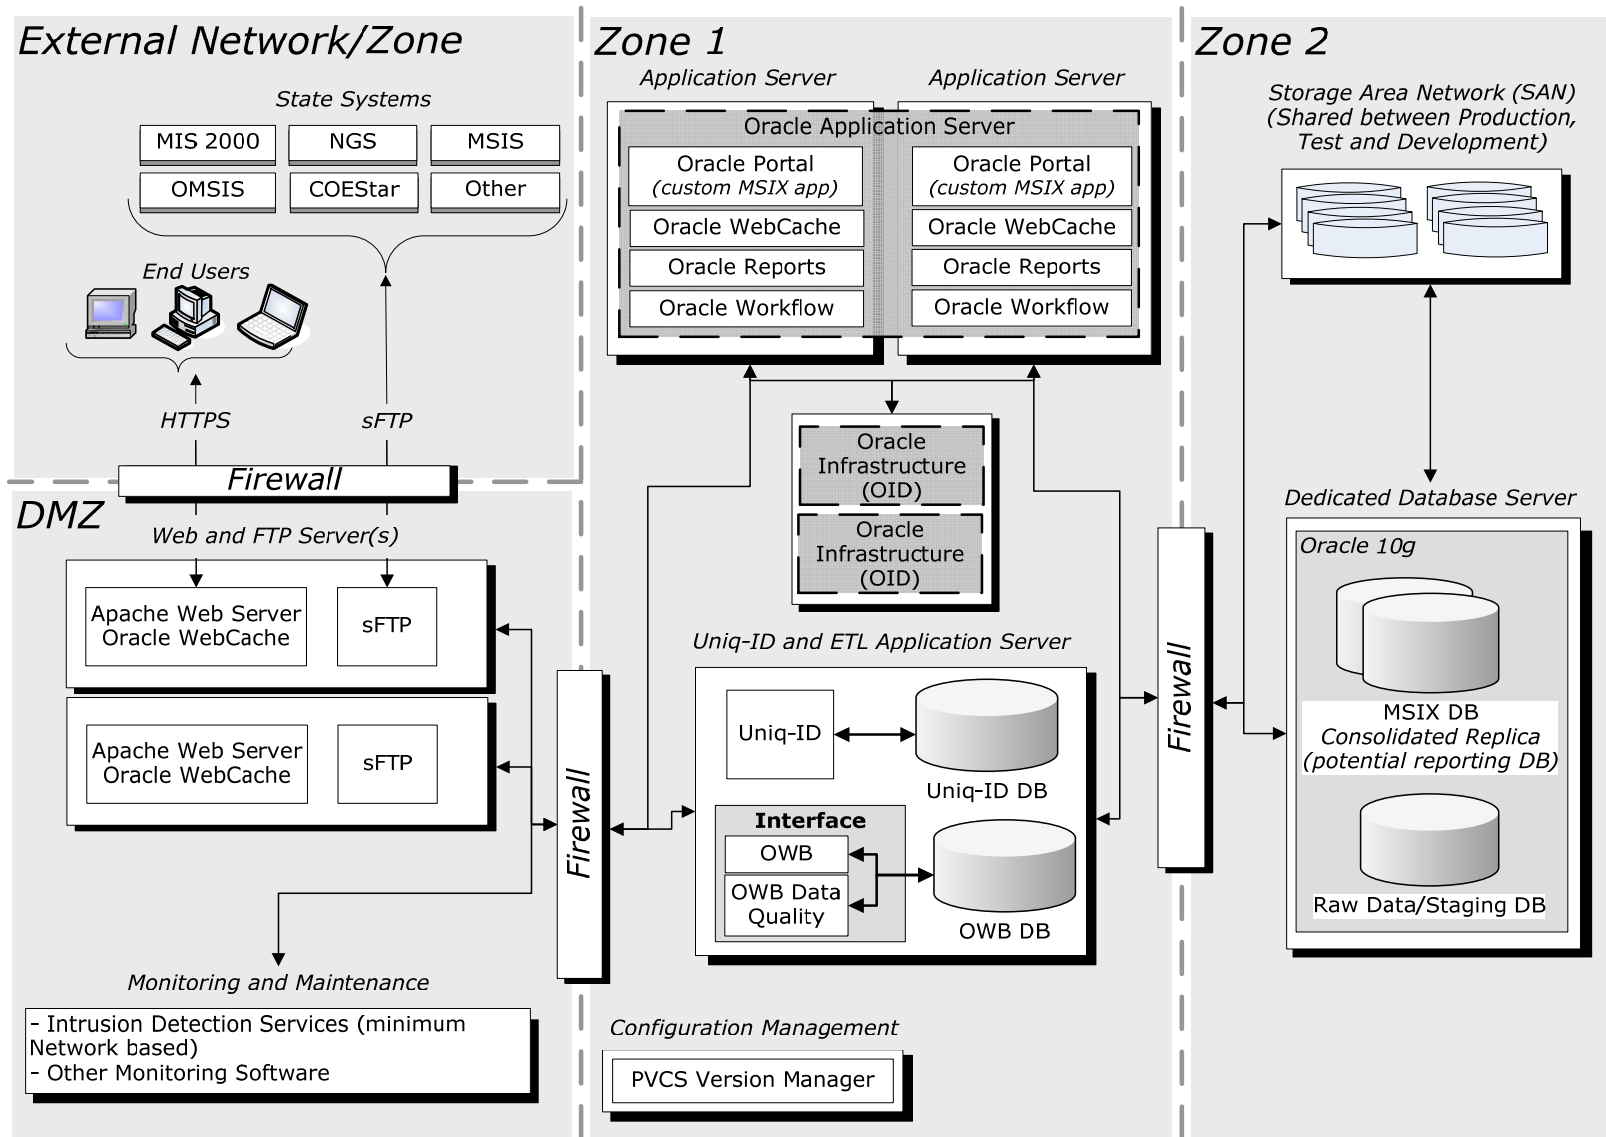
External Network/Zone

State Systems

MIS 2000
NGS
MSIS
OMSIS
COEStar
Other

End Users

HTTPS
sFTP

Firewall

DMZ

Web and FTP Server(s)

Apache Web Server
Oracle WebCache
sFTP

Apache Web Server
Oracle WebCache
sFTP

Firewall

Monitoring and Maintenance

- Intrusion Detection Services (minimum Network based)
- Other Monitoring Software

Zone 1

Application Server
Application Server

Oracle Application Server

Oracle Portal
(custom MSIX app)
Oracle WebCache
Oracle Reports
Oracle Workflow

Oracle Portal
(custom MSIX app)
Oracle WebCache
Oracle Reports
Oracle Workflow

Oracle Infrastructure (OID)
Oracle Infrastructure (OID)

Uniq-ID and ETL Application Server

Uniq-ID
Uniq-ID DB
Interface
OWB
OWB Data Quality
OWB DB

Configuration Management

PVCS Version Manager

Firewall

Zone 2

Storage Area Network (SAN)
(Shared between Production, Test and Development)

Dedicated Database Server

Oracle 10g

MSIX DB
Consolidated Replica
(potential reporting DB)

Raw Data/Staging DB